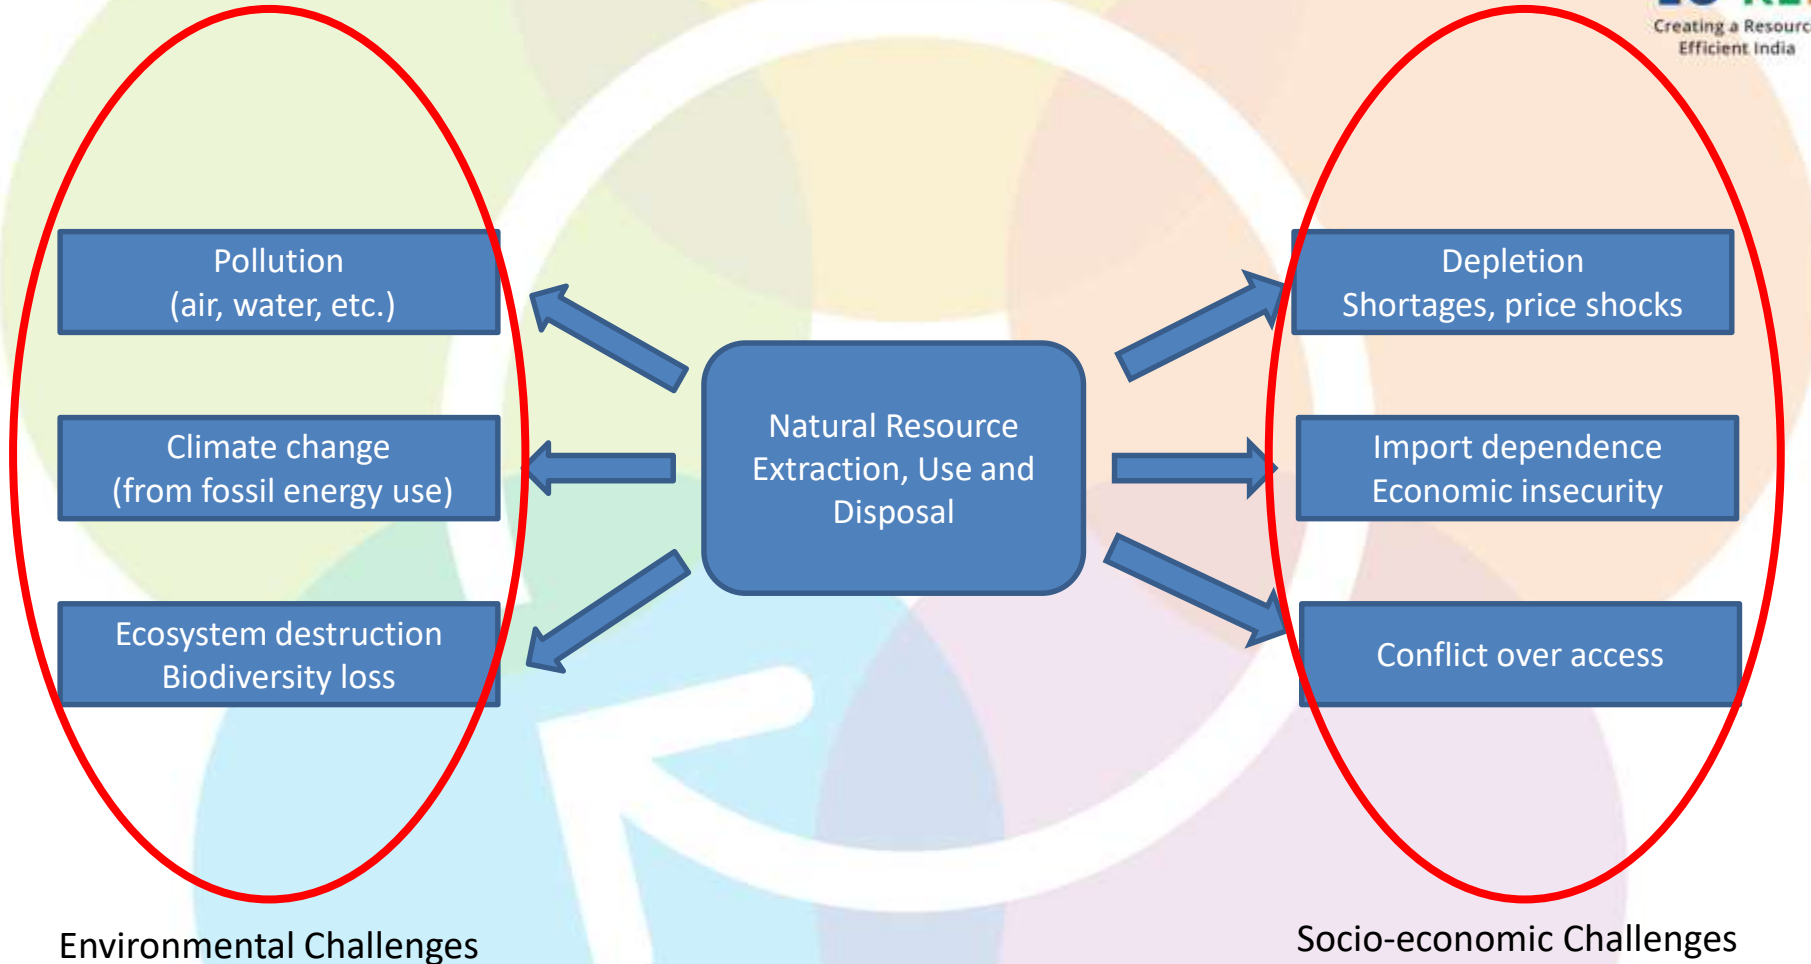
Creating a Resourc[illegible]
Efficient India

Pollution
(air, water, etc.)

Climate change
(from fossil energy use)

Ecosystem destruction
Biodiversity loss

Natural Resource
Extraction, Use and
Disposal

Depletion
Shortages, price shocks

Import dependence
Economic insecurity

Conflict over access

Environmental Challenges

Socio-economic Challenges